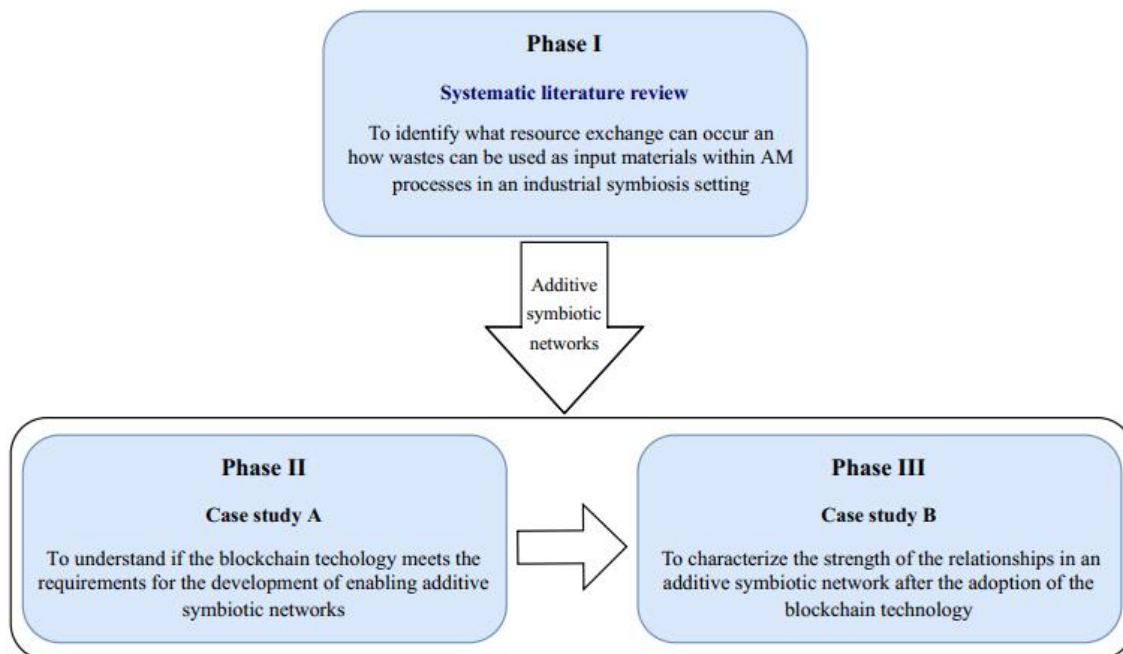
Phase I

Systematic literature review

To identify what resource exchange can occur an how wastes can be used as input materials within AM processes in an industrial symbiosis setting

Additive symbiotic networks

Phase II

Case study A

To understand if the blockchain techology meets the requirements for the development of enabling additive symbiotic networks

Phase III

Case study B

To characterize the strength of the relationships in an additive symbiotic network after the adoption of the blockchain technology